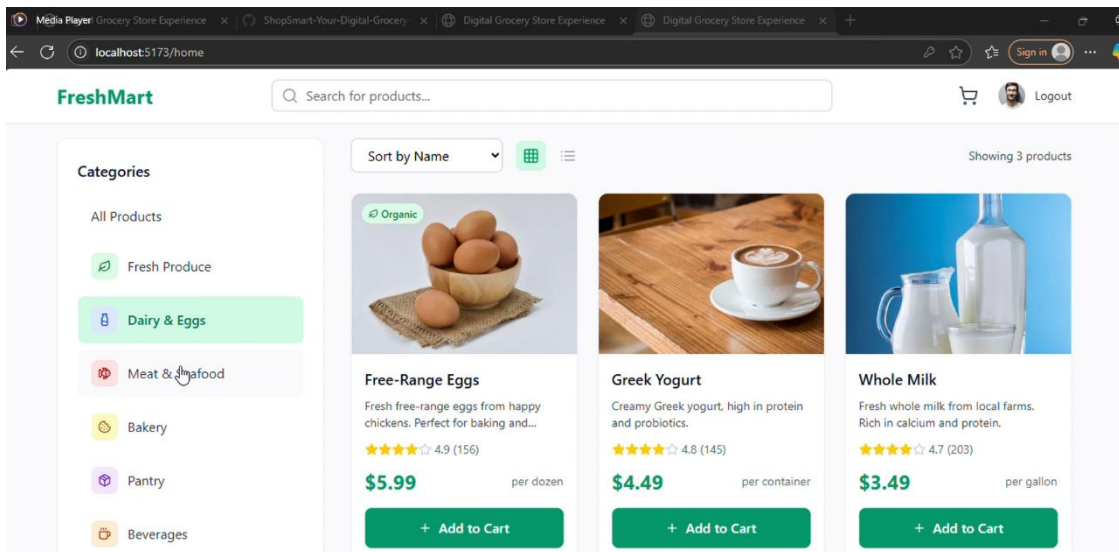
Media Player Grocery Store Experience × ShopSmart-Your-Digital-Grocery- × Digital Grocery Store Experience × Digital Grocery Store Experience × +

localhost:5173/home

Sign in

FreshMart

Search for products...

Logout

Categories

All Products

Fresh Produce

Dairy & Eggs

Meat & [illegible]afood

Bakery

Pantry

Beverages

Sort by Name

Showing 3 products

Organic

Free-Range Eggs

Fresh free-range eggs from happy chickens. Perfect for baking and...

4.9 (156)

$5.99

per dozen

+ Add to Cart

Greek Yogurt

Creamy Greek yogurt, high in protein and probiotics.

4.8 (145)

$4.49

per container

+ Add to Cart

Whole Milk

Fresh whole milk from local farms. Rich in calcium and protein.

4.7 (203)

$3.49

per gallon

+ Add to Cart